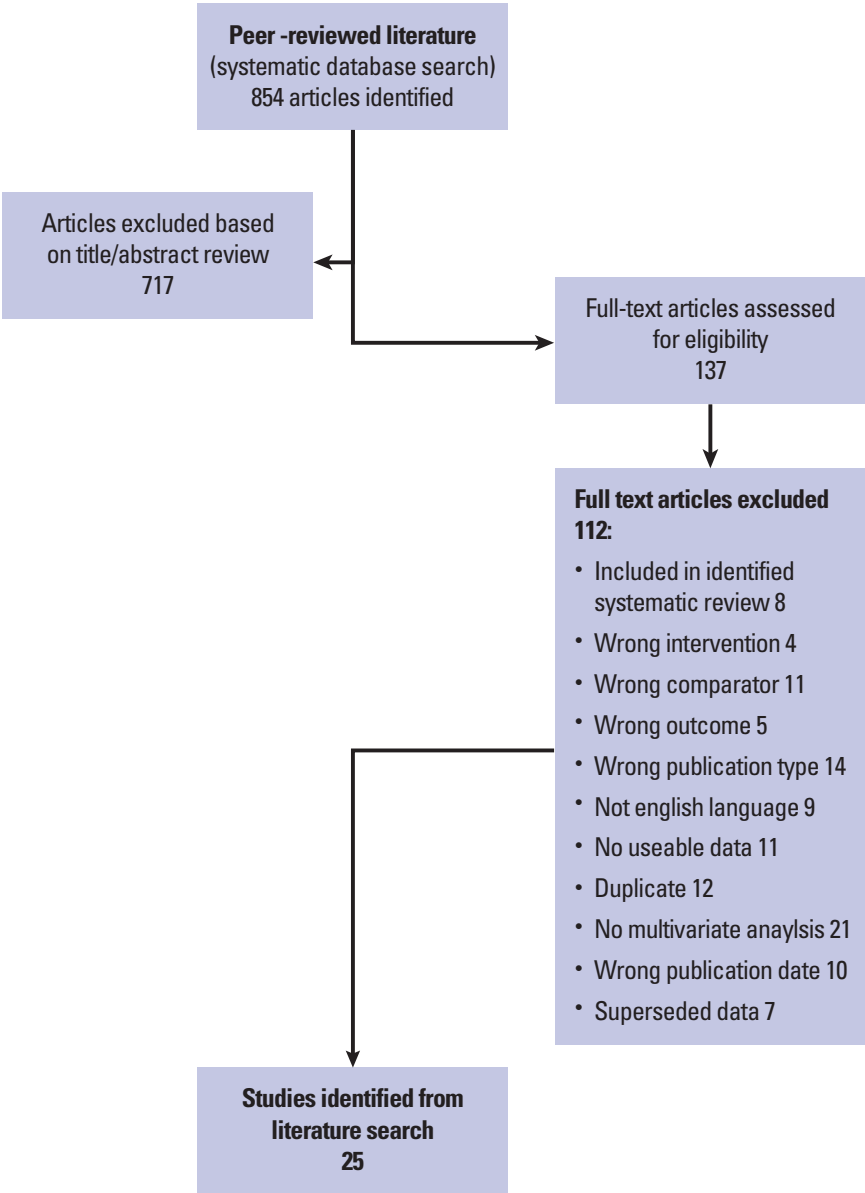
**Peer -reviewed literature**
(systematic database search)
854 articles identified

Articles excluded based on title/abstract review
717

Full-text articles assessed for eligibility
137

**Full text articles excluded 112:**

- Included in identified systematic review 8
- Wrong intervention 4
- Wrong comparator 11
- Wrong outcome 5
- Wrong publication type 14
- Not english language 9
- No useable data 11
- Duplicate 12
- No multivariate anaylsis 21
- Wrong publication date 10
- Superseded data 7

**Studies identified from literature search**
**25**